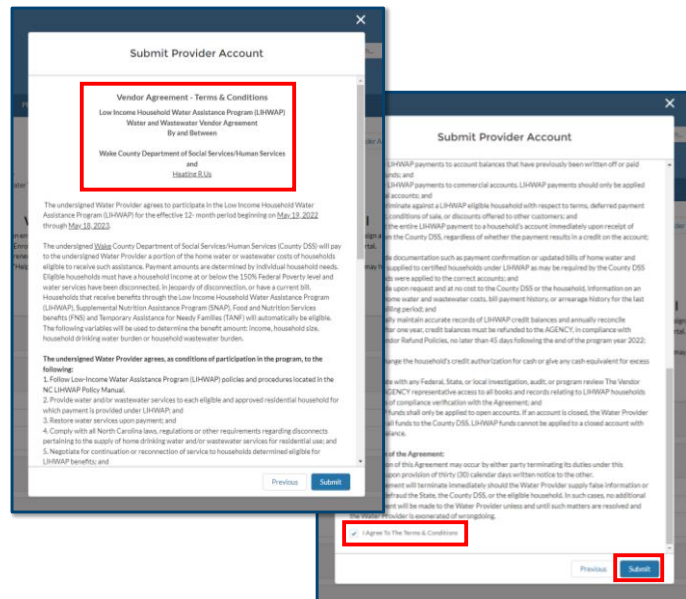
Submit Provider Account

Vendor Agreement - Terms & Conditions
Low Income Household Water Assistance Program (LIHWAP)
Water and Wastewater Vendor Agreement
By and Between

Wake County Department of Social Services/Human Services
and
Heating R Us

The undersigned Water Provider agrees to participate in the Low Income Household Water Assistance Program (LIHWAP) for the effective 12- month period beginning on May 19, 2022 through May 18, 2023.

The undersigned Wake County Department of Social Services/Human Services (County DSS) will pay to the undersigned Water Provider a portion of the home water or wastewater costs of households eligible to receive such assistance. Payment amounts are determined by individual household needs. Eligible households must have a household income at or below the 150% Federal Poverty level and water services have been disconnected, in jeopardy of disconnection, or have a current bill. Households that receive benefits through the Low Income Household Water Assistance Program (LIHWAP), Supplemental Nutrition Assistance Program (SNAP), Food and Nutrition Services benefits (FNS) and Temporary Assistance for Needy Families (TANF) will automatically be eligible. The following variables will be used to determine the benefit amount: income, household size, household drinking water burden or household wastewater burden.

The undersigned Water Provider agrees, as conditions of participation in the program, to the following:
1. Follow Low-Income Water Assistance Program (LIHWAP) policies and procedures located in the NC LIHWAP Policy Manual.
2. Provide water and/or wastewater services to each eligible and approved residential household for which payment is provided under LIHWAP; and
3. Restore water services upon payment; and
4. Comply with all North Carolina laws, regulations or other requirements regarding disconnects pertaining to the supply of home drinking water and/or wastewater services for residential use; and
5. Negotiate for continuation or reconnection of service to households determined eligible for LIHWAP benefits; and

Previous Submit

Submit Provider Account

LIHWAP payments to account balances that have previously been written off or paid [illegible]nds; and
LIHWAP payments to commercial accounts. LIHWAP payments should only be applied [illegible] accounts; and
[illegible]minate against a LIHWAP eligible household with respect to terms, deferred payment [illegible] conditions of sale, or discounts offered to other customers; and
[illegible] the entire LIHWAP payment to a household's account immediately upon receipt of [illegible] the County DSS, regardless of whether the payment results in a credit on the account;
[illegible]e documentation such as payment confirmation or updated bills of home water and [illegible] supplied to certified households under LIHWAP as may be required by the County DSS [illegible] were applied to the correct accounts; and
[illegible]e upon request and at no cost to the County DSS or the household, information on an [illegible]ome water and wastewater costs, bill payment history, or arrearage history for the last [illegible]illing period; and
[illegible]ally maintain accurate records of LIHWAP credit balances and annually reconcile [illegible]ter one year, credit balances must be refunded to the AGENCY, in compliance with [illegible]dor Refund Policies, no later than 45 days following the end of the program year 2022;
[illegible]ange the household's credit authorization for cash or give any cash equivalent for excess
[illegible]e with any Federal, State, or local investigation, audit, or program review The Vendor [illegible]GENCY representative access to all books and records relating to LIHWAP households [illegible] of compliance verification with the Agreement; and
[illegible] funds shall only be applied to open accounts. If an account is closed, the Water Provider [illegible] all funds to the County DSS. LIHWAP funds cannot be applied to a closed account with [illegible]alance.
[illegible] of the Agreement:
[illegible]on of this Agreement may occur by either party terminating its duties under this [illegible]pon provision of thirty (30) calendar days written notice to the other.
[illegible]ment will terminate immediately should the Water Provider supply false information or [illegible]fraud the State, the County DSS, or the eligible household. In such cases, no additional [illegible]ent will be made to the Water Provider unless and until such matters are resolved and the Water Provider is exonerated of wrongdoing.

I Agree To The Terms & Conditions

Previous Submit